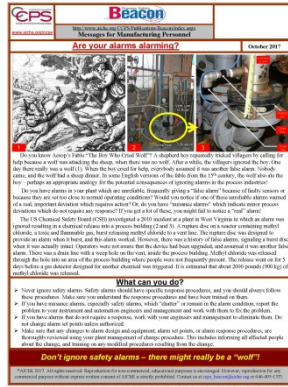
CCPS

www.aiche.org/ccps

http://www.aiche.org/CCPS/Publications/Beacon/index.aspx

Beacon

Messages for Manufacturing Personnel

Are your alarms alarming?

October 2017

1

2

3

4

Do you know Aesop's Fable "The Boy Who Cried Wolf"? A shepherd boy repeatedly tricked villagers by calling for help because a wolf was attacking the sheep, when there was no wolf. After a while, the villagers ignored the boy. One day there really was a wolf (1). When the boy cried for help, everybody assumed it was another false alarm. Nobody came, and the wolf had a sheep dinner. In some English versions of the fable from the 15th century, the wolf also ate the boy – perhaps an appropriate analogy for the potential consequences of ignoring alarms in the process industries!

Do you have alarms in your plant which are unreliable, frequently giving a "false alarm" because of faulty sensors or because they are set too close to normal operating conditions? Would you notice if one of these unreliable alarms warned of a real, important deviation which requires action? Or, do you have "nuisance alarms" which indicate minor process deviations which do not require any response? If you get a lot of these, you might fail to notice a "real" alarm!

The US Chemical Safety Board (CSB) investigated a 2010 incident at a plant in West Virginia in which an alarm was ignored resulting in a chemical release into a process building (2 and 3). A rupture disc on a reactor containing methyl chloride, a toxic and flammable gas, burst releasing methyl chloride to a vent line. The rupture disc was designed to provide an alarm when it burst, and this alarm worked. However, there was a history of false alarms, signaling a burst disc when it was actually intact. Operators were not aware that the device had been upgraded, and assumed it was another false alarm. There was a drain line with a weep hole on the vent, inside the process building. Methyl chloride was released through the hole into an area of the process building where people were not frequently present. The release went on for 5 days before a gas detector designed for another chemical was triggered. It is estimated that about 2000 pounds (900 kg) of methyl chloride was released.

What can you do?

➢ Never ignore safety alarms. Safety alarms should have specific response procedures, and you should always follow these procedures. Make sure you understand the response procedures and have been trained on them.
➢ If you have nuisance alarms, especially safety alarms, which "chatter" or remain in the alarm condition, report the problem to your instrument and automation engineers and management and work with them to fix the problem.
➢ If you have alarms that do not require a response, work with your engineers and management to eliminate them. Do not change alarms set points unless authorized.
➢ Make sure that any changes to alarm design and equipment, alarm set points, or alarm response procedures, are thoroughly reviewed using your plant management of change procedure. This includes informing all affected people about the change, and training on any modified procedures resulting from the change.

Don't ignore safety alarms – there might really be a "wolf"!

©AIChE 2017. All rights reserved. Reproduction for non-commercial, educational purposes is encouraged. However, reproduction for any commercial purpose without express written consent of AIChE is strictly prohibited. Contact us at ccps_beacon@aiche.org or 646-495-1371.